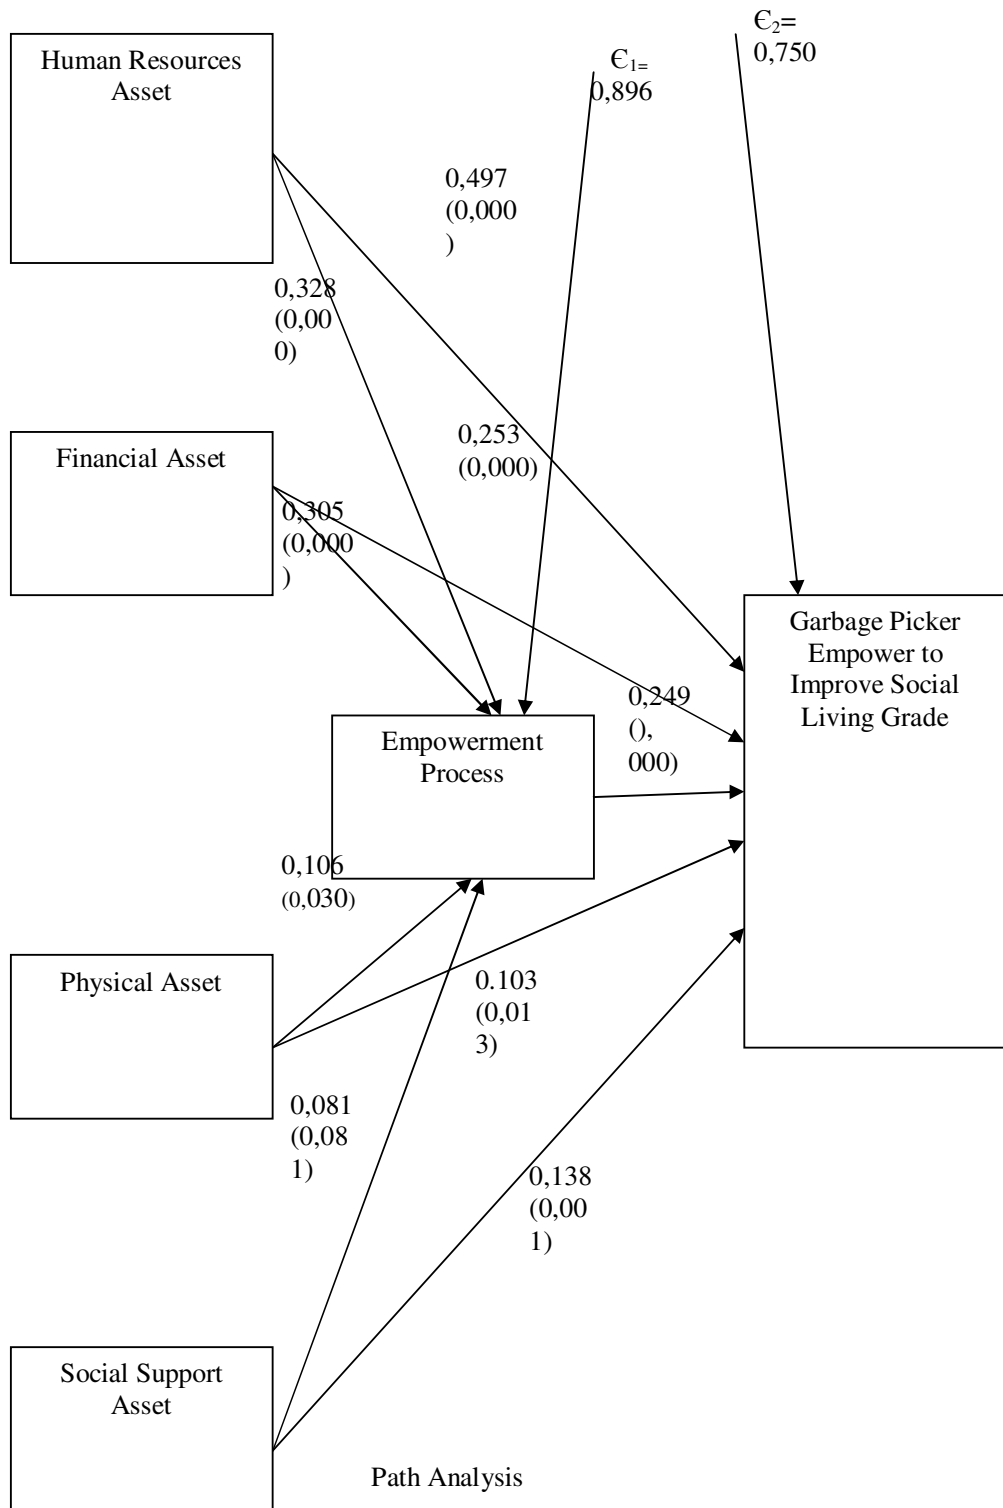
Human Resources Asset

$\epsilon_2$= 0,750

$\epsilon_{1=}$ 0,896

0,497 (0,000 )

0,328 (0,00 0)

Financial Asset

0,253 (0,000)

0,305 (0,000 )

Garbage Picker Empower to Improve Social Living Grade

0,249 (), 000)

Empowerment Process

0,106 (0,030)

Physical Asset

0.103 (0,01 3)

0,081 (0,08 1)

0,138 (0,00 1)

Social Support Asset

Path Analysis